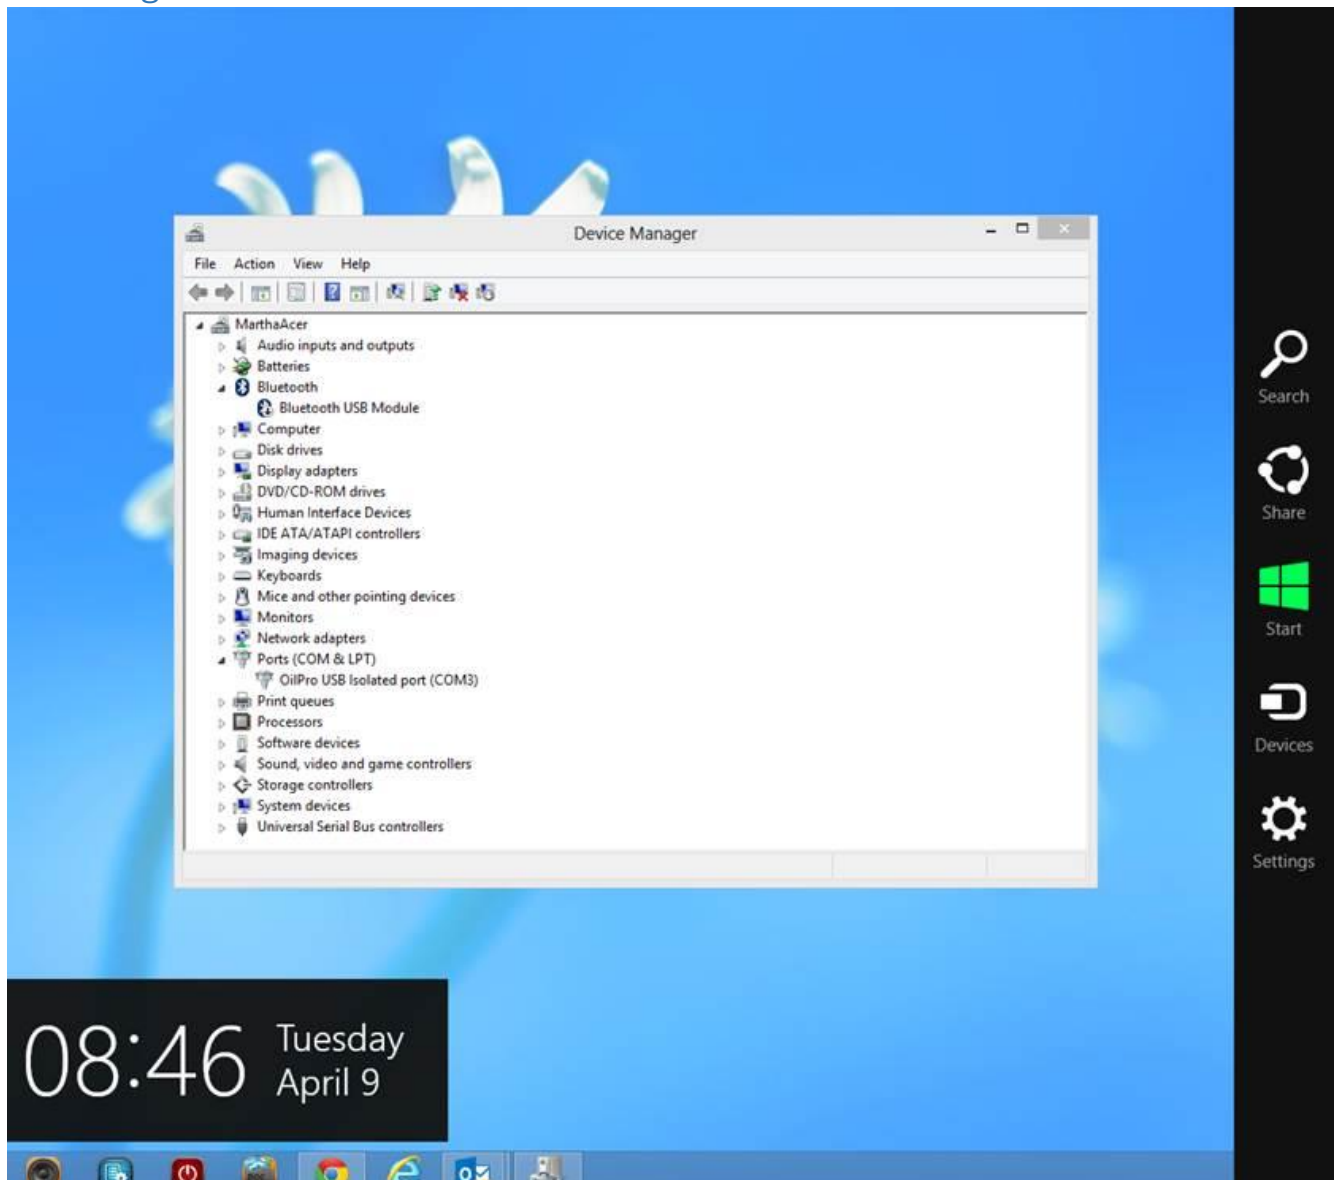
Device Manager

File Action View Help

MarthaAcer
Audio inputs and outputs
Batteries
Bluetooth
Bluetooth USB Module
Computer
Disk drives
Display adapters
DVD/CD-ROM drives
Human Interface Devices
IDE ATA/ATAPI controllers
Imaging devices
Keyboards
Mice and other pointing devices
Monitors
Network adapters
Ports (COM & LPT)
OilPro USB Isolated port (COM3)
Print queues
Processors
Software devices
Sound, video and game controllers
Storage controllers
System devices
Universal Serial Bus controllers

Search
Share
Start
Devices
Settings

08:46 Tuesday April 9